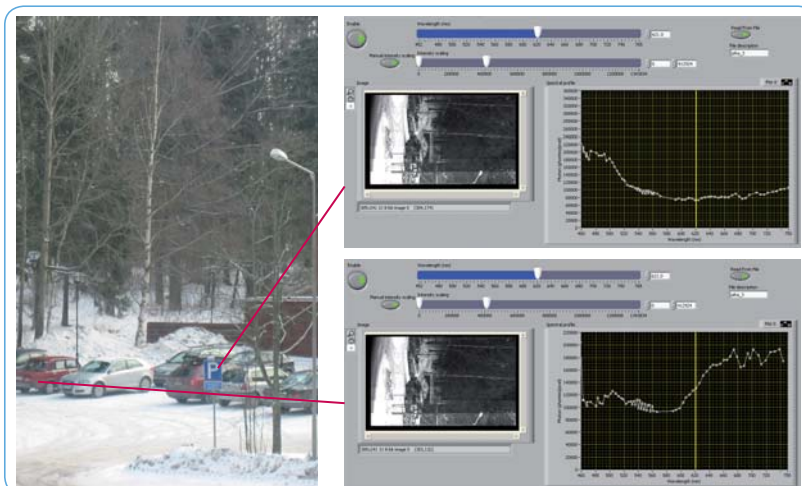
Enable

Wavelength (nm)

400 450 500 550 600 650 700 750 800

Read from file

File description

Manual intensity scaling

Intensity scaling

0 20000 40000 60000 80000 100000 120000 140000

Image

Spectral profile

Wavelength (nm)

Enable

Wavelength (nm)

400 450 500 550 600 650 700 750 800

Read from file

File description

Manual intensity scaling

Intensity scaling

0 20000 40000 60000 80000 100000 120000 140000

Image

Spectral profile

Wavelength (nm)